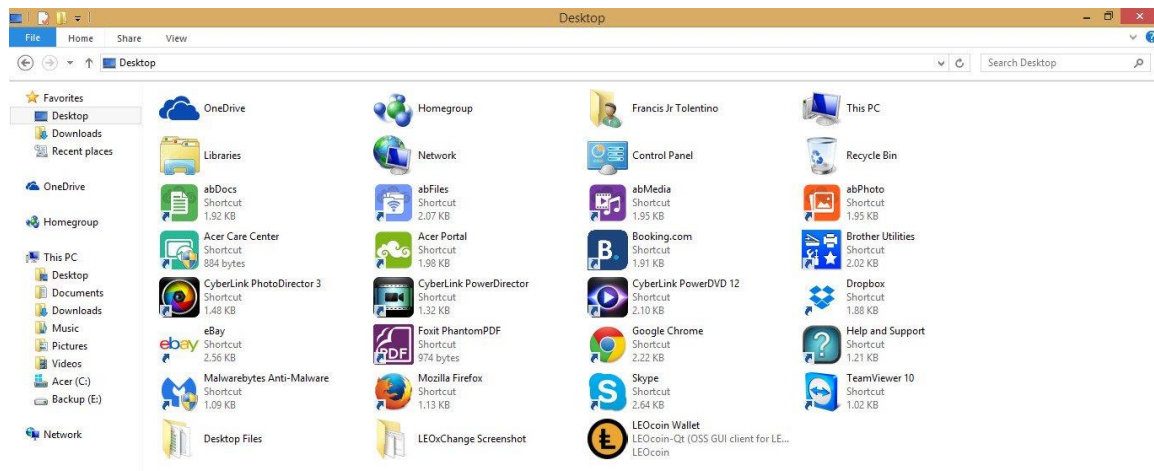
Desktop

File Home Share View

Desktop

Search Desktop

Favorites
Desktop
Downloads
Recent places

OneDrive

Homegroup

This PC
Desktop
Documents
Downloads
Music
Pictures
Videos
Acer (C:)
Backup (E:)

Network

OneDrive

Homegroup

Francis Jr Tolentino

This PC

Libraries

Network

Control Panel

Recycle Bin

abDocs
Shortcut
1.92 KB

abFiles
Shortcut
2.07 KB

abMedia
Shortcut
1.95 KB

abPhoto
Shortcut
1.95 KB

Acer Care Center
Shortcut
884 bytes

Acer Portal
Shortcut
1.98 KB

Booking.com
Shortcut
1.91 KB

Brother Utilities
Shortcut
2.02 KB

CyberLink PhotoDirector 3
Shortcut
1.48 KB

CyberLink PowerDirector
Shortcut
1.32 KB

CyberLink PowerDVD 12
Shortcut
2.10 KB

Dropbox
Shortcut
1.88 KB

eBay
Shortcut
2.56 KB

Foxit PhantomPDF
Shortcut
974 bytes

Google Chrome
Shortcut
2.22 KB

Help and Support
Shortcut
1.21 KB

Malwarebytes Anti-Malware
Shortcut
1.09 KB

Mozilla Firefox
Shortcut
1.13 KB

Skype
Shortcut
2.64 KB

TeamViewer 10
Shortcut
1.02 KB

Desktop Files

LEOxChange Screenshot

LEOcoin Wallet
LEOcoin-Qt (OSS GUI client for LE...
LEOcoin